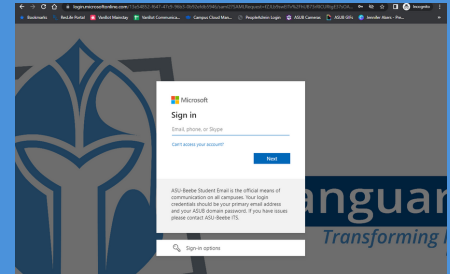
login.microsoftonline.com/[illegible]

Bookmarks
Rise Life Portal
Vanifest Mainstay
Vanifest Communica...
Campus Cloud Man...
PeopleAdmin Login
ASUB Cameras
ASUB Gifs
Jennifer Akers - Pre...

Microsoft

Sign in

Email, phone, or Skype

Can't access your account?

Next

ASU-Beebe Student Email is the official means of communication on all campuses. Your login credentials should be your primary email address and your ASUB domain password. If you have issues please contact ASU-Beebe ITS.

Sign-in options

anguar

Transforming l